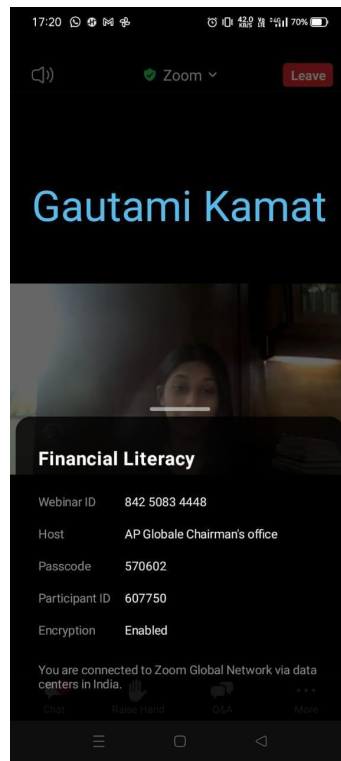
17:20 42.0 KB/S 70%

Zoom

Leave

Gautami Kamat

Financial Literacy

Webinar ID 842 5083 4448

Host AP Globale Chairman's office

Passcode 570602

Participant ID 607750

Encryption Enabled

You are connected to Zoom Global Network via data centers in India.

Chat Raise Hand Q&A More